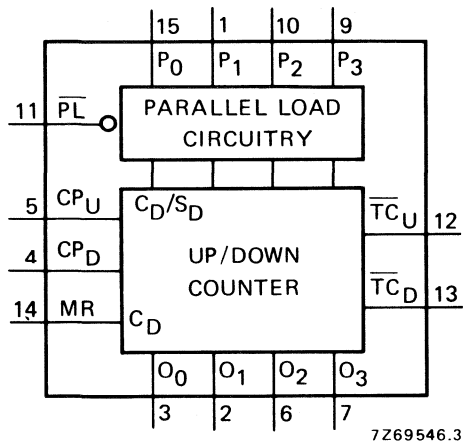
15 1 10 9

$P_0$ $P_1$ $P_2$ $P_3$

11 $\overline{PL}$

PARALLEL LOAD CIRCUITRY

5 $CP_U$

$C_D/S_D$

4 $CP_D$

UP/DOWN COUNTER

$\overline{TC}_U$ 12

$\overline{TC}_D$ 13

14 MR

$C_D$

$O_0$ $O_1$ $O_2$ $O_3$

3 2 6 7

7Z69546.3